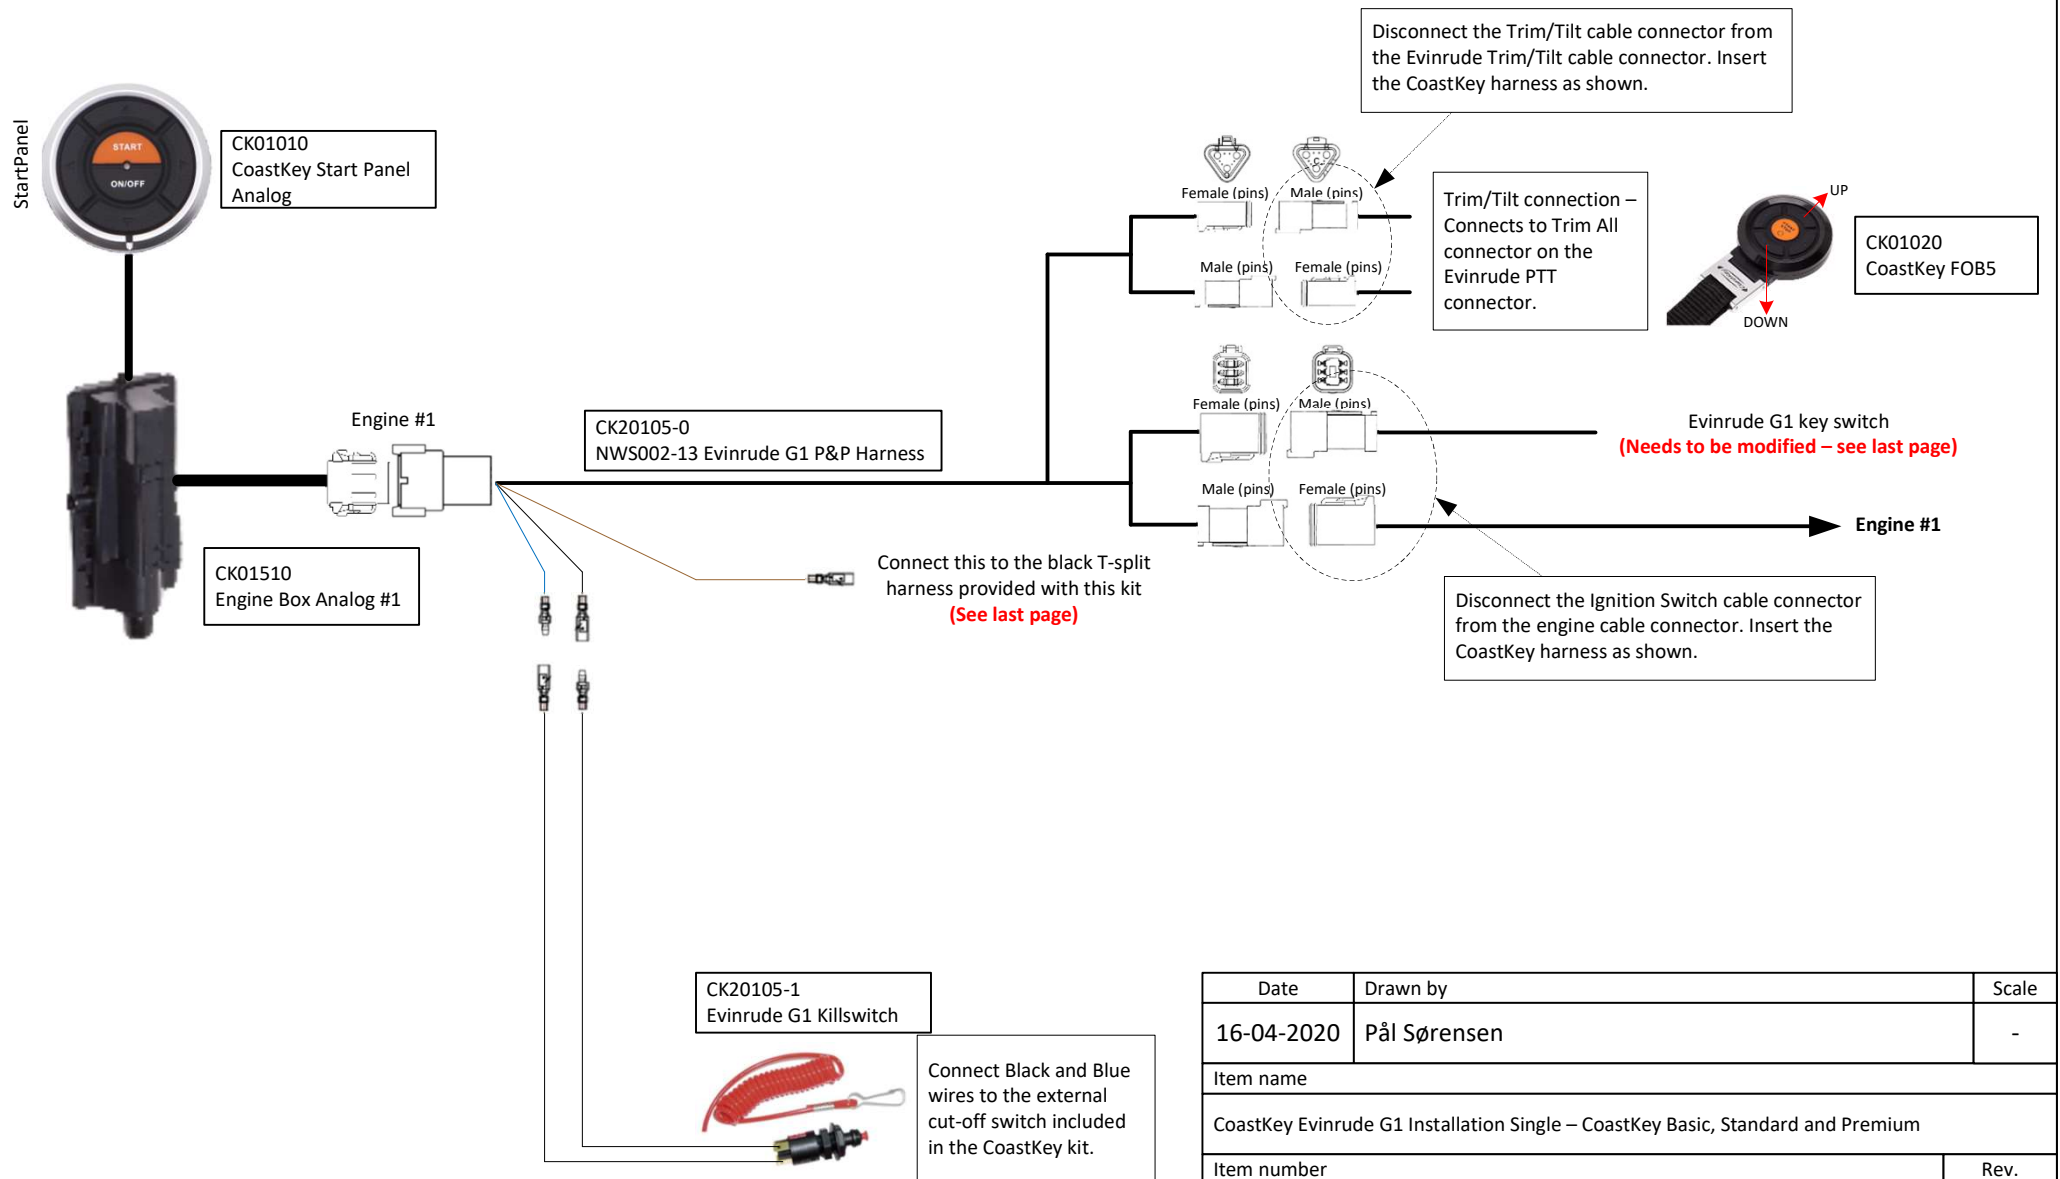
StartPanel

START
ON/OFF

CK01010
CoastKey Start Panel Analog

Disconnect the Trim/Tilt cable connector from the Evinrude Trim/Tilt cable connector. Insert the CoastKey harness as shown.

Female (pins)
Male (pins)
Male (pins)
Female (pins)

Trim/Tilt connection – Connects to Trim All connector on the Evinrude PTT connector.

UP
DOWN

CK01020
CoastKey FOB5

Engine #1

CK20105-0
NWS002-13 Evinrude G1 P&P Harness

Female (pins)
Male (pins)
Male (pins)
Female (pins)

Evinrude G1 key switch
(Needs to be modified – see last page)

Engine #1

CK01510
Engine Box Analog #1

Connect this to the black T-split harness provided with this kit
(See last page)

Disconnect the Ignition Switch cable connector from the engine cable connector. Insert the CoastKey harness as shown.

CK20105-1
Evinrude G1 Killswitch

Connect Black and Blue wires to the external cut-off switch included in the CoastKey kit.

| Date | Drawn by | Scale |
|---|---|---|
| 16-04-2020 | Pål Sørensen | - |
| Item name | | |
| CoastKey Evinrude G1 Installation Single – CoastKey Basic, Standard and Premium | | |
| Item number | | Rev. |